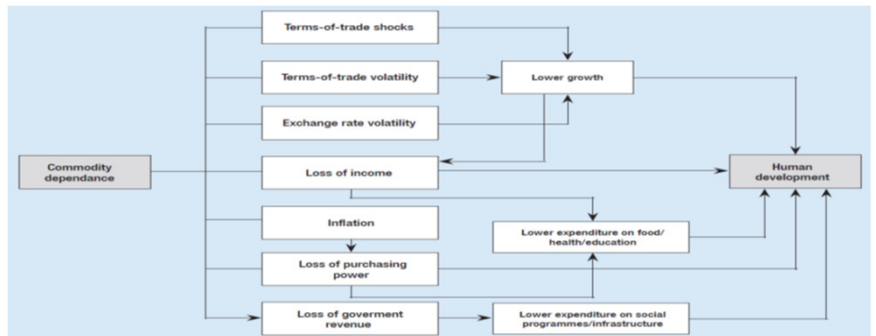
Terms-of-trade shocks

Terms-of-trade volatility

Lower growth

Exchange rate volatility

Commodity dependance

Loss of income

Human development

Inflation

Lower expenditure on food/ health/education

Loss of purchasing power

Loss of goverment revenue

Lower expenditure on social programmes/infrastructure